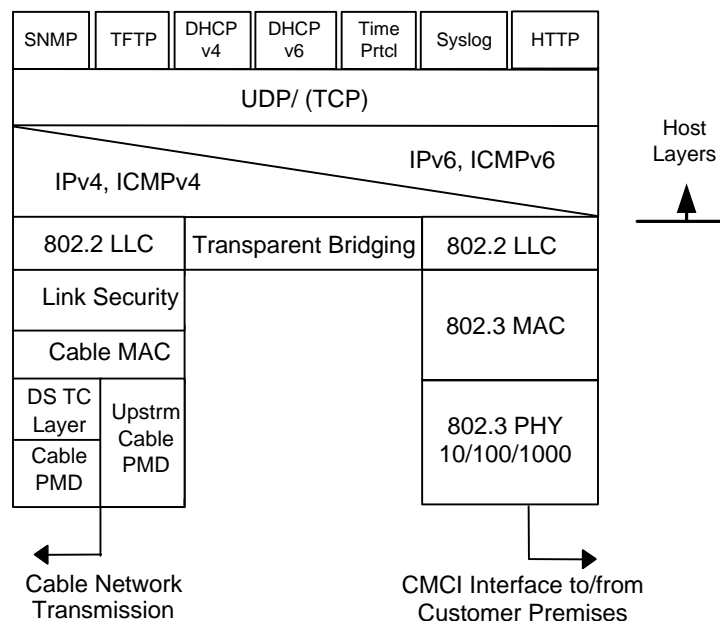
SNMP
TFTP
DHCP v4
DHCP v6
Time Prtcl
Syslog
HTTP

UDP/ (TCP)

IPv6, ICMPv6
IPv4, ICMPv4

Host Layers

802.2 LLC
Transparent Bridging
802.2 LLC

Link Security
Cable MAC
802.3 MAC

DS TC Layer
Cable PMD
Upstrm Cable PMD
802.3 PHY 10/100/1000

Cable Network Transmission

CMCI Interface to/from Customer Premises